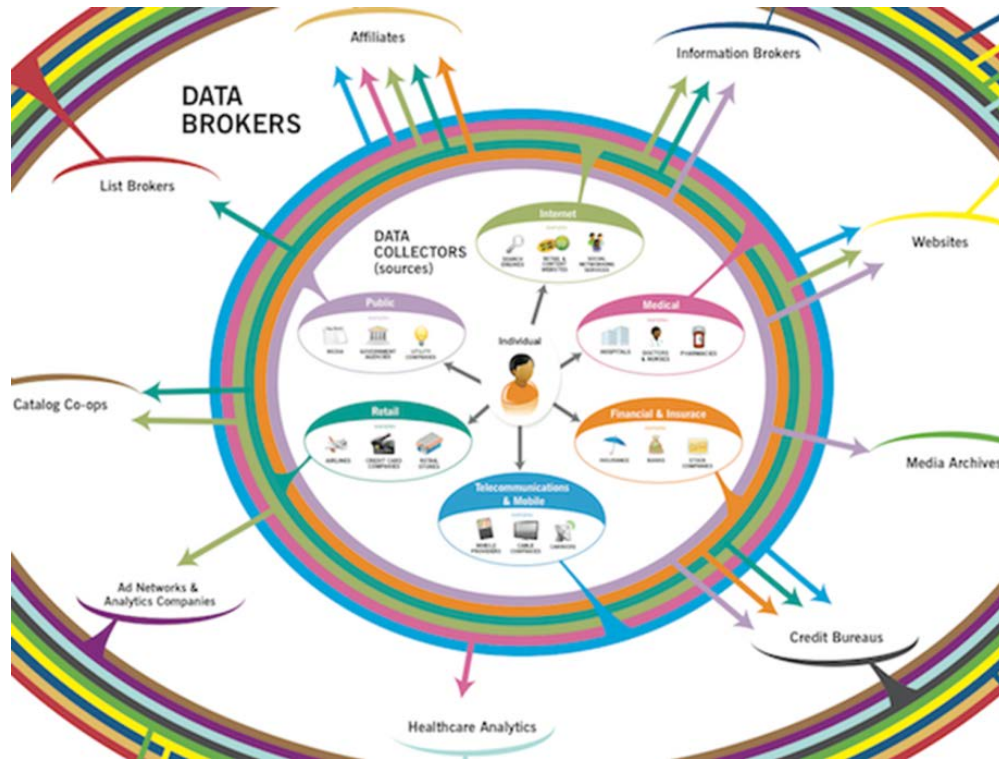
Affiliates

Information Brokers

DATA BROKERS

List Brokers

DATA COLLECTORS (sources)

Internet

SEARCH ENGINES

RETAIL & CONTENT WEBSITES

SOCIAL NETWORKING SERVICES

Websites

Public

MEDIA

GOVERNMENT AGENCIES

UTILITY COMPANIES

Individual

Medical

HOSPITALS

DOCTORS & NURSES

PHARMACIES

Catalog Co-ops

Retail

AIRLINES

CREDIT CARD COMPANIES

RETAIL STORES

Financial & Insurance

INSURANCE

BANKS

OTHER COMPANIES

Media Archives

Telecommunications & Mobile

MOBILE PROVIDERS

CABLE COMPANIES

CARRIERS

Ad Networks & Analytics Companies

Credit Bureaus

Healthcare Analytics